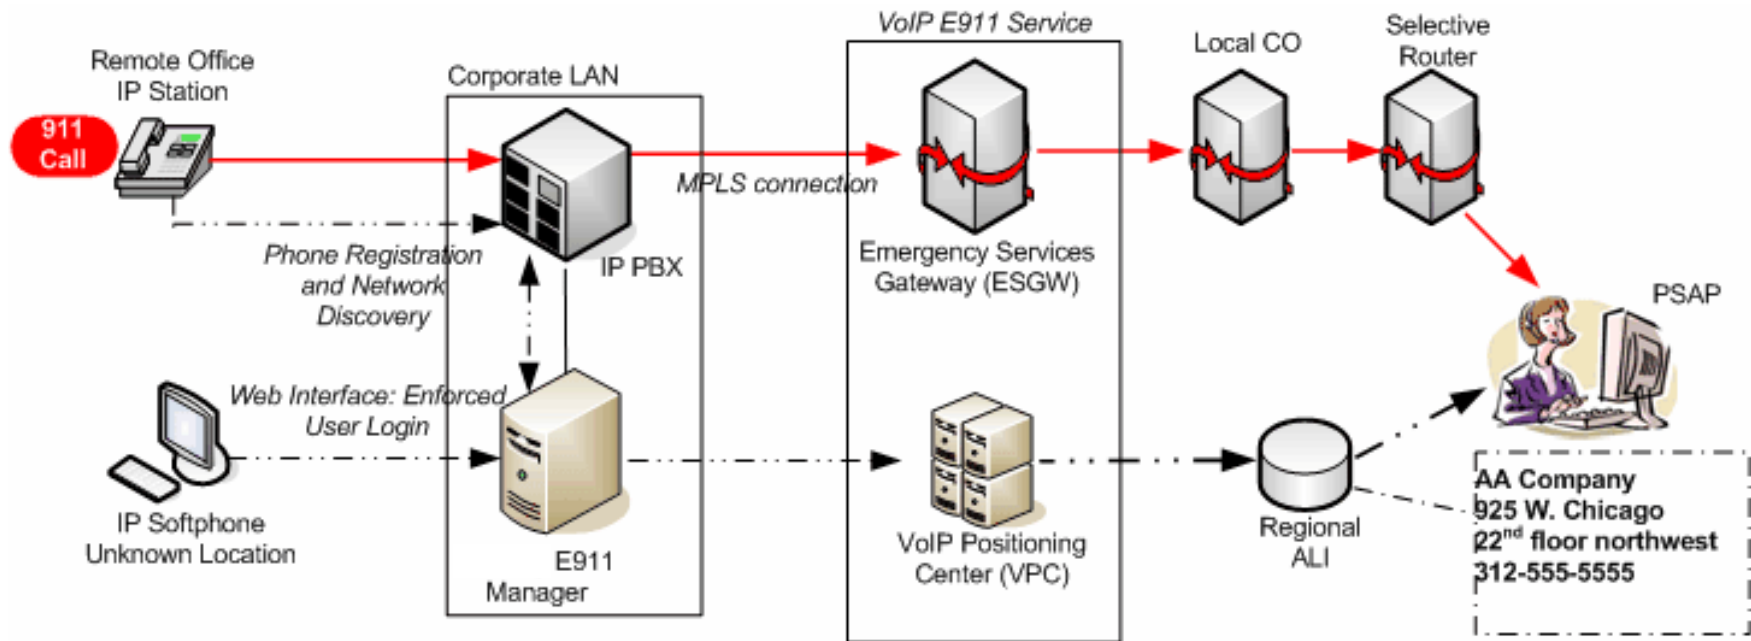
911 Call

Remote Office IP Station

Corporate LAN

VoIP E911 Service

Local CO

Selective Router

MPLS connection

IP PBX

Phone Registration and Network Discovery

Emergency Services Gateway (ESGW)

PSAP

Web Interface: Enforced User Login

IP Softphone Unknown Location

E911 Manager

VoIP Positioning Center (VPC)

Regional ALI

AA Company
925 W. Chicago
$22^{nd}$ floor northwest
312-555-5555